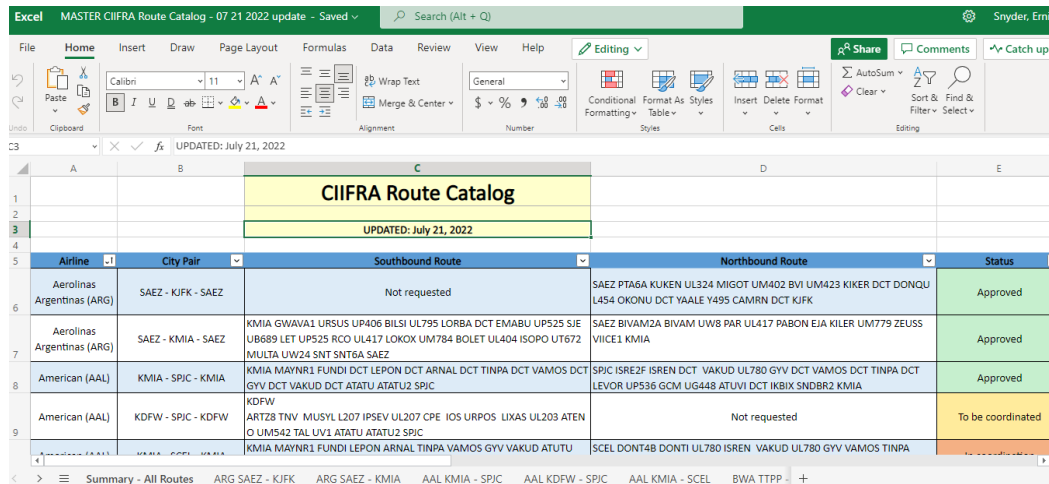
Excel MASTER CIIFRA Route Catalog - 07 21 2022 update - Saved
Search (Alt + Q)
Snyder, Erni

File Home Insert Draw Page Layout Formulas Data Review View Help Editing
Share Comments Catch up

Paste Calibri 11 Wrap Text General AutoSum Clear
Clipboard Font Alignment Number
Merge & Center
Conditional Formatting Format As Table Styles
Styles
Insert Delete Format
Cells
Sort & Filter Find & Select
Editing
Undo

C3 UPDATED: July 21, 2022

| | A | B | C | D | E |
|---|---|---|---|---|---|
| 1 | | | CIIFRA Route Catalog | | |
| 2 | | | | | |
| 3 | | | UPDATED: July 21, 2022 | | |
| 4 | | | | | |
| 5 | Airline | City Pair | Southbound Route | Northbound Route | Status |
| 6 | Aerolinas Argentinas (ARG) | SAEZ - KJFK - SAEZ | Not requested | SAEZ PTA6A KUKEN UL324 MIGOT UM402 BVI UM423 KIKER DCT DONQU L454 OKONU DCT YAALE Y495 CAMRN DCT KJFK | Approved |
| 7 | Aerolinas Argentinas (ARG) | SAEZ - KMIA - SAEZ | KMIA GWAVA1 URSUS UP406 BILSI UL795 LORBA DCT EMABU UP525 SJE UB689 LET UP525 RCO UL417 LOKOX UM784 BOLET UL404 ISOPO UT672 MULTA UW24 SNT SNT6A SAEZ | SAEZ BIVAM2A BIVAM UW8 PAR UL417 PABON EJA KILER UM779 ZEUSS VIICE1 KMIA | Approved |
| 8 | American (AAL) | KMIA - SPJC - KMIA | KMIA MAYNR1 FUNDI DCT LEPON DCT ARNAL DCT TINPA DCT VAMOS DCT GYV DCT VAKUD DCT ATATU ATATU2 SPJC | SPJC ISRE2F ISREN DCT VAKUD UL780 GYV DCT VAMOS DCT TINPA DCT LEVOR UP536 GCM UG448 ATUVI DCT IKBIX SNDBR2 KMIA | Approved |
| 9 | American (AAL) | KDFW - SPJC - KDFW | KDFW ARTZ8 TNV MUSYL L207 IPSEV UL207 CPE IOS URPOS LIXAS UL203 ATENO UM542 TAL UV1 ATATU ATATU2 SPJC | Not requested | To be coordinated |
| | American (AAL) | KMIA - SCEL - KMIA | KMIA MAYNR1 FUNDI LEPON ARNAL TINPA VAMOS GYV VAKUD ATUTU | SCEL DONT4B DONTI UL780 ISREN VAKUD UL780 GYV VAMOS TINPA | In coordination |

Summary - All Routes ARG SAEZ - KJFK ARG SAEZ - KMIA AAL KMIA - SPJC AAL KDFW - SPJC AAL KMIA - SCEL BWA TTPP - +